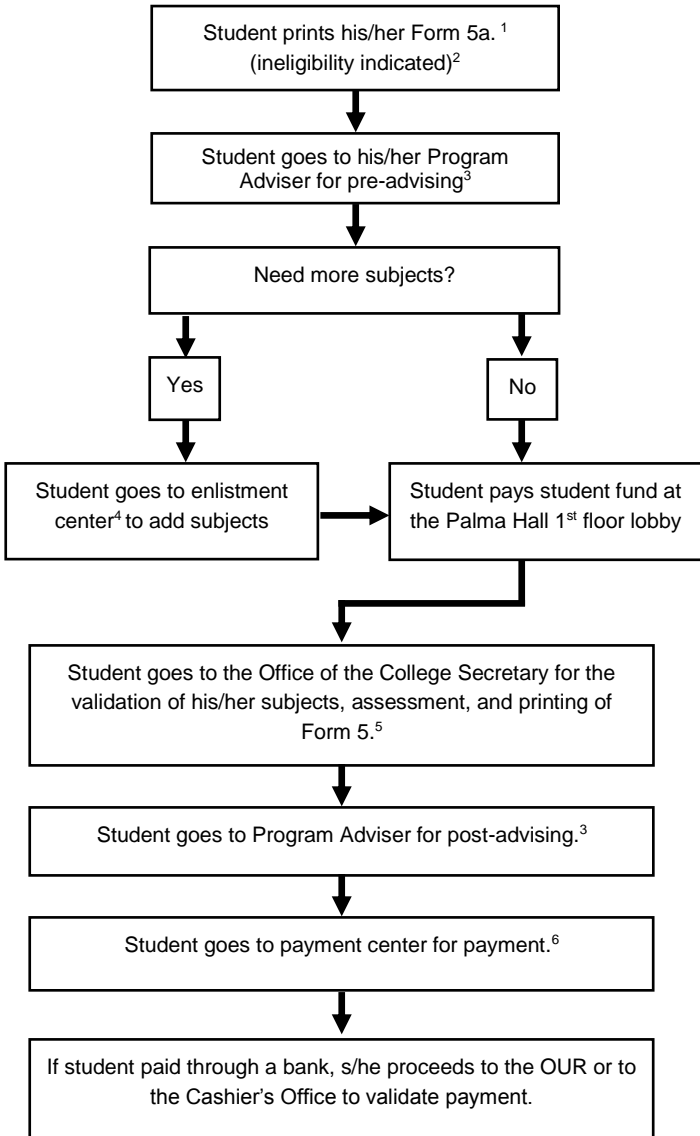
Student prints his/her Form 5a. $^1$ (ineligibility indicated)$^2$

Student goes to his/her Program Adviser for pre-advising$^3$

Need more subjects?

Yes

No

Student goes to enlistment center$^4$ to add subjects

Student pays student fund at the Palma Hall 1$^{st}$ floor lobby

Student goes to the Office of the College Secretary for the validation of his/her subjects, assessment, and printing of Form 5.$^5$

Student goes to Program Adviser for post-advising.$^3$

Student goes to payment center for payment.$^6$

If student paid through a bank, s/he proceeds to the OUR or to the Cashier's Office to validate payment.